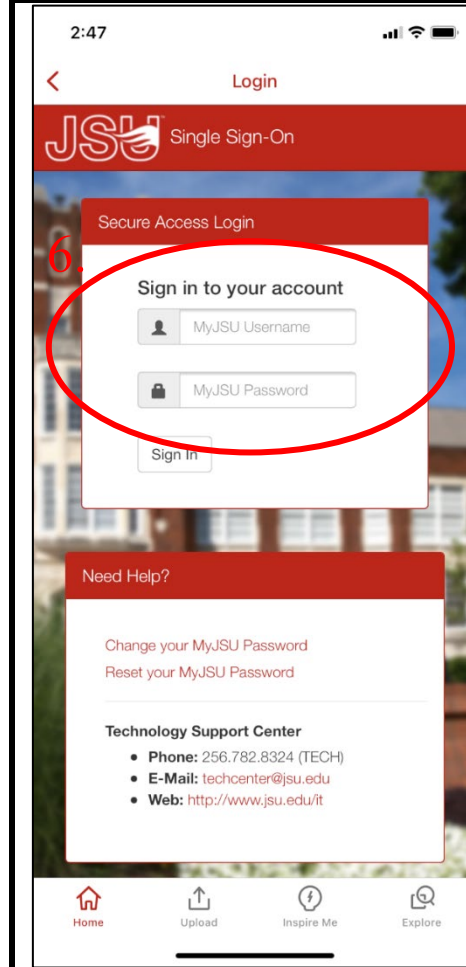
2:47

<

Login

JSU Single Sign-On

Secure Access Login

6.

Sign in to your account

MyJSU Username

MyJSU Password

Sign In

Need Help?

Change your MyJSU Password
Reset your MyJSU Password

Technology Support Center

- **Phone:** 256.782.8324 (TECH)
- **E-Mail:** techcenter@jsu.edu
- **Web:** http://www.jsu.edu/it

Home Upload Inspire Me Explore